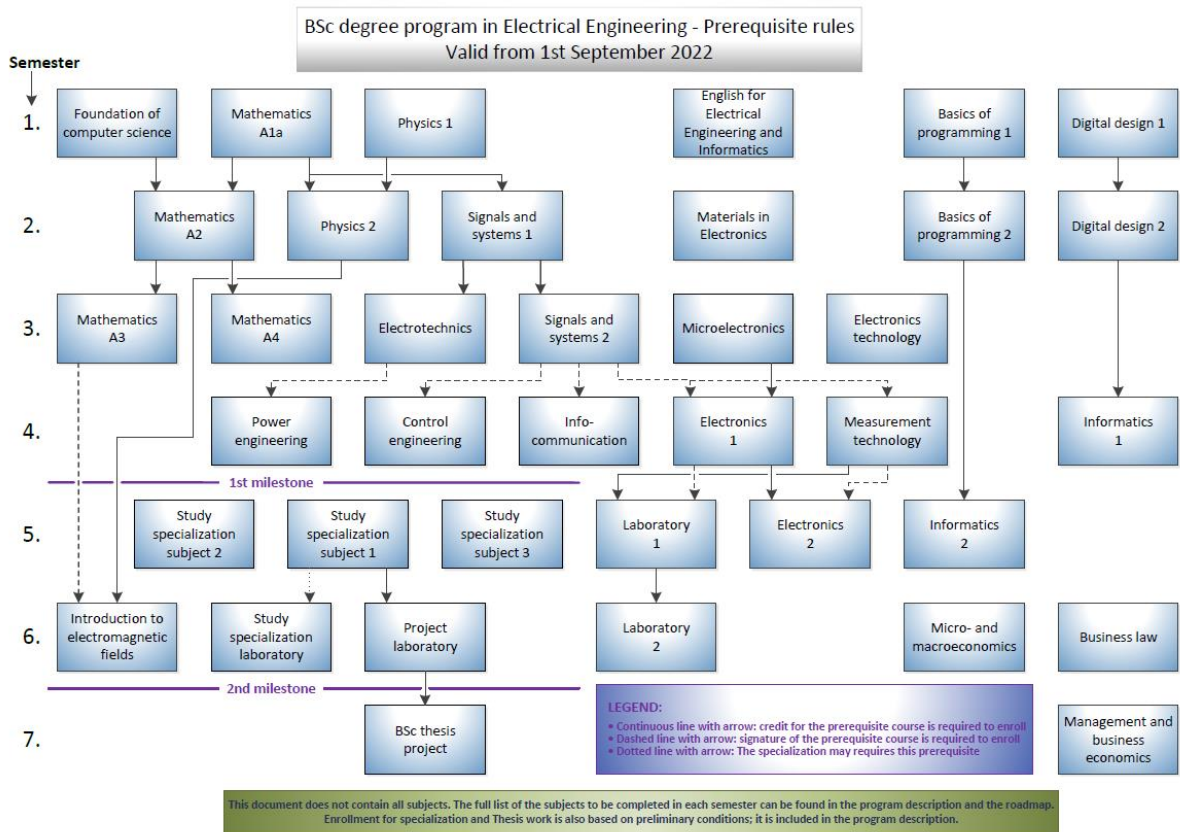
BSc degree program in Electrical Engineering - Prerequisite rules
Valid from 1st September 2022

Semester

1.
Foundation of computer science
Mathematics A1a
Physics 1
English for Electrical Engineering and Informatics
Basics of programming 1
Digital design 1

2.
Mathematics A2
Physics 2
Signals and systems 1
Materials in Electronics
Basics of programming 2
Digital design 2

3.
Mathematics A3
Mathematics A4
Electrotechnics
Signals and systems 2
Microelectronics
Electronics technology

4.
Power engineering
Control engineering
Info-communication
Electronics 1
Measurement technology
Informatics 1

1st milestone

5.
Study specialization subject 2
Study specialization subject 1
Study specialization subject 3
Laboratory 1
Electronics 2
Informatics 2

6.
Introduction to electromagnetic fields
Study specialization laboratory
Project laboratory
Laboratory 2
Micro- and macroeconomics
Business law

2nd milestone

7.
BSc thesis project

LEGEND:
• Continuous line with arrow: credit for the prerequisite course is required to enroll
• Dashed line with arrow: signature of the prerequisite course is required to enroll
• Dotted line with arrow: The specialization may requires this prerequisite

Management and business economics

This document does not contain all subjects. The full list of the subjects to be completed in each semester can be found in the program description and the roadmap.
Enrollment for specialization and Thesis work is also based on preliminary conditions; it is included in the program description.